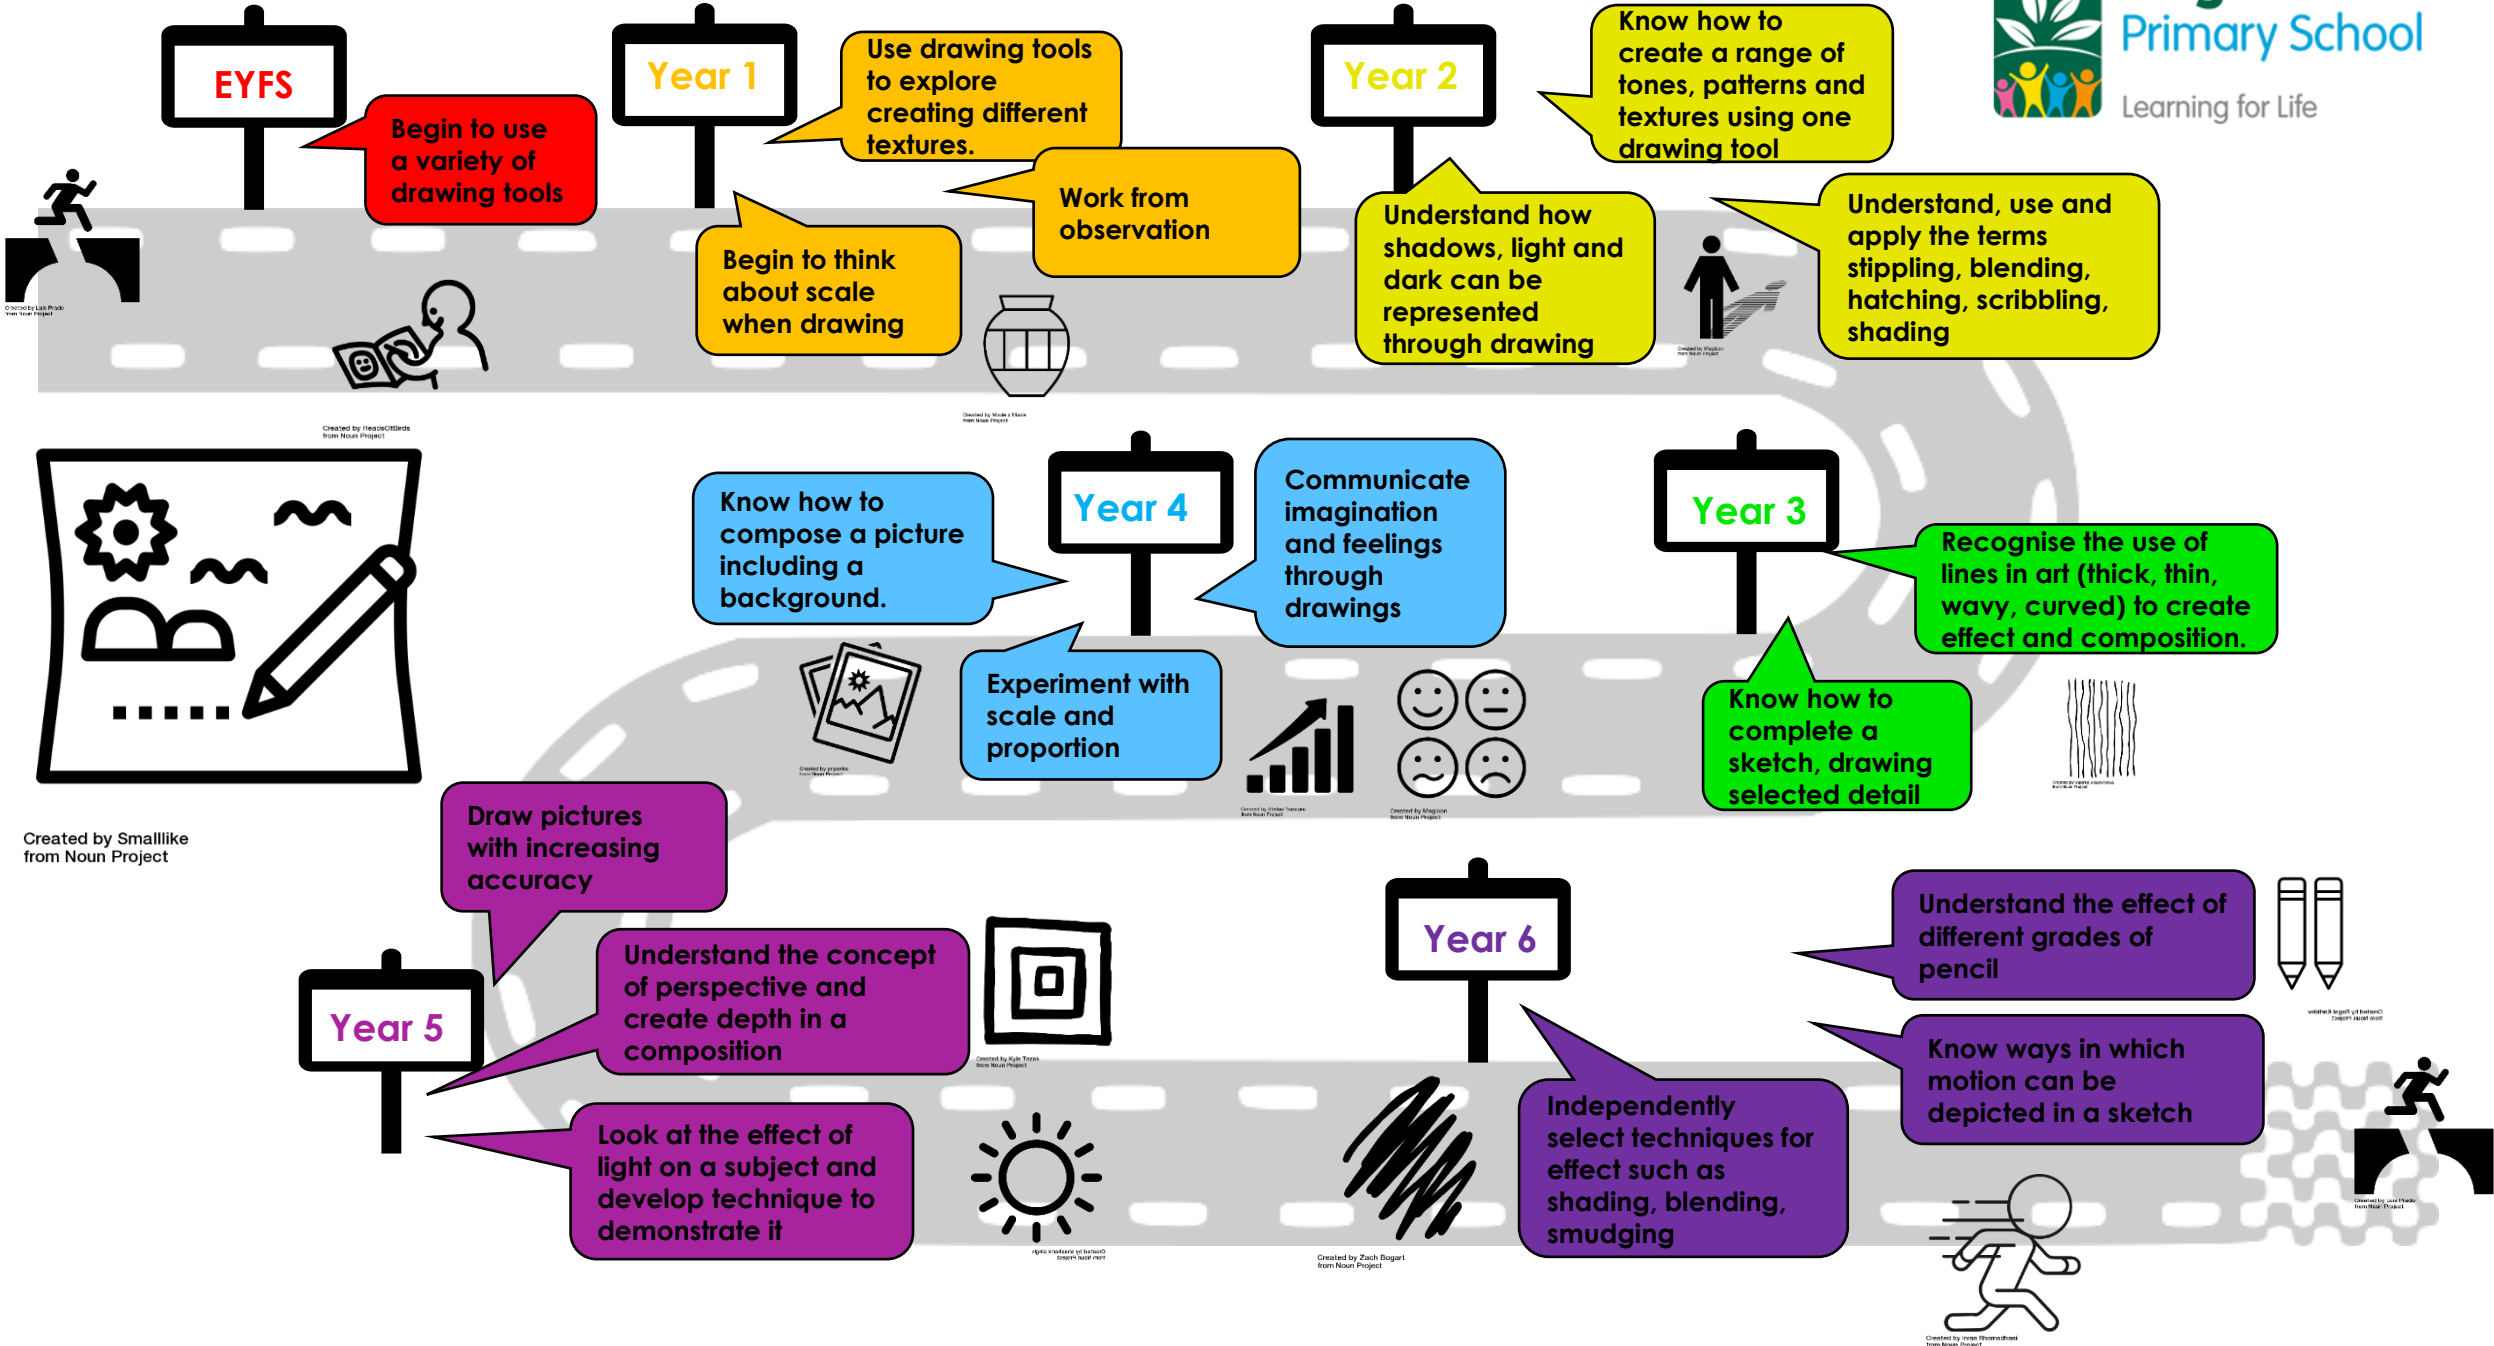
Primary School
Learning for Life

EYFS

Begin to use a variety of drawing tools

Year 1

Use drawing tools to explore creating different textures.

Work from observation

Begin to think about scale when drawing

Year 2

Know how to create a range of tones, patterns and textures using one drawing tool

Understand how shadows, light and dark can be represented through drawing

Understand, use and apply the terms stippling, blending, hatching, scribbling, shading

Created by HeadsOfBirds from Noun Project

Know how to compose a picture including a background.

Year 4

Communicate imagination and feelings through drawings

Experiment with scale and proportion

Year 3

Recognise the use of lines in art (thick, thin, wavy, curved) to create effect and composition.

Know how to complete a sketch, drawing selected detail

Created by Smalllike from Noun Project

Draw pictures with increasing accuracy

Understand the concept of perspective and create depth in a composition

Year 5

Look at the effect of light on a subject and develop technique to demonstrate it

Year 6

Independently select techniques for effect such as shading, blending, smudging

Understand the effect of different grades of pencil

Know ways in which motion can be depicted in a sketch

Created by Zach Bogart from Noun Project